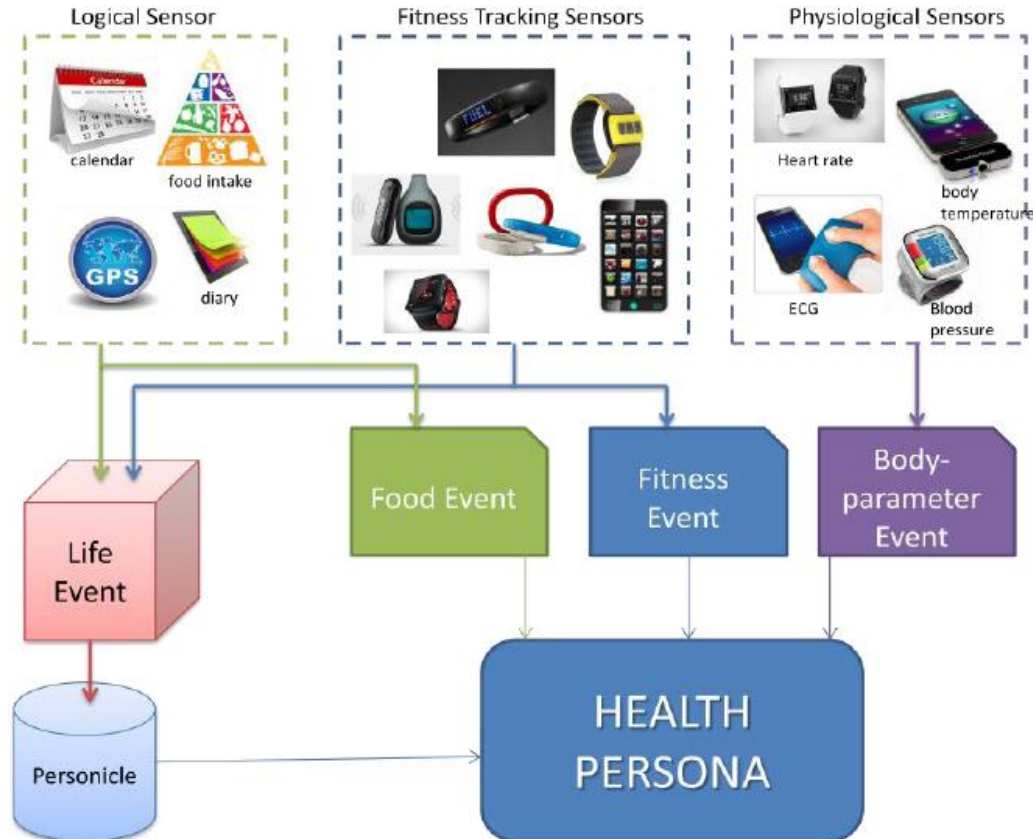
Logical Sensor

Fitness Tracking Sensors

Physiological Sensors

Calendar

calendar

food intake

GPS

diary

FUEL

Heart rate

body temperature

ECG

Blood pressure

Food Event

Fitness Event

Body-parameter Event

Life Event

Personicle

HEALTH PERSONA